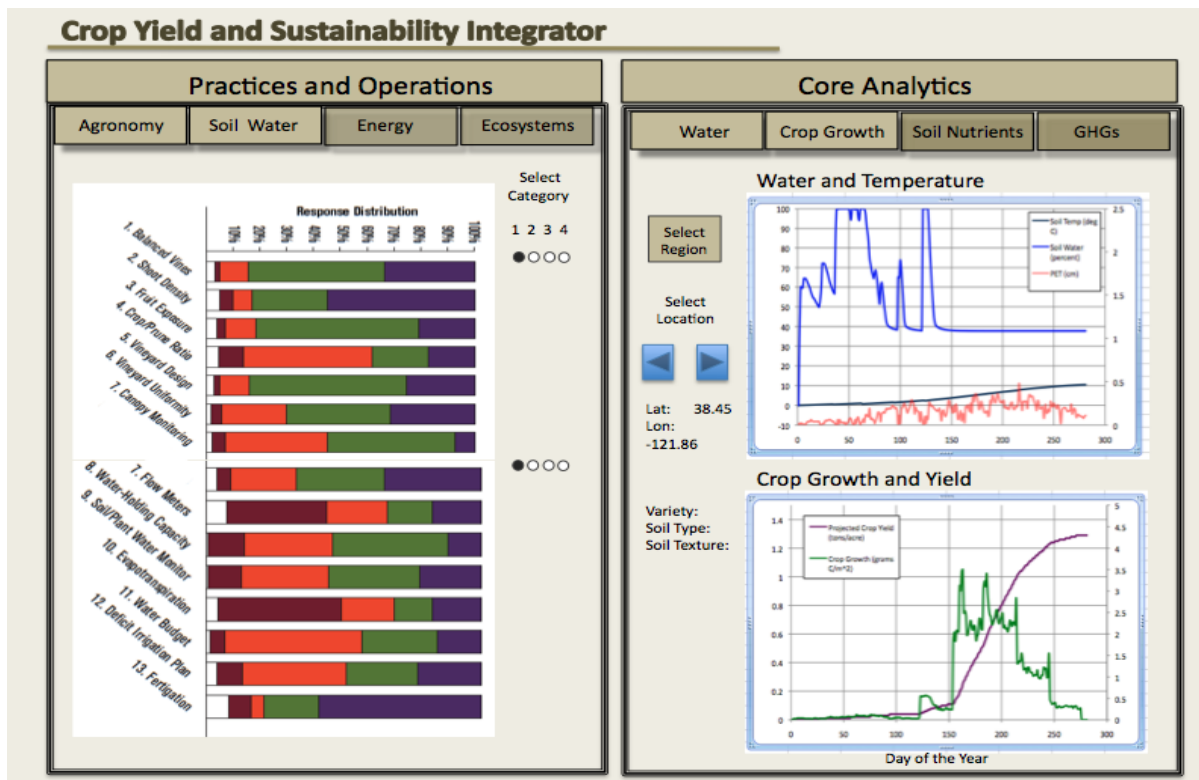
Crop Yield and Sustainability Integrator

Practices and Operations

Agronomy | Soil Water | Energy | Ecosystems

Select Category

1 2 3 4

Response Distribution

10% 20% 30% 40% 50% 60% 70% 80% 90% 100%

1. Balanced Vines
2. Shoot Density
3. Fruit Exposure
4. Crop/Prune Ratio
5. Vineyard Design
6. Vineyard Uniformity
7. Canopy Monitoring

8. Flow Meters
9. Water-Holding Capacity
9. Soil/Plant Water Monitor
10. Evapotranspiration
11. Water Budget
12. Deficit Irrigation Plan
13. Fertigation

Core Analytics

Water | Crop Growth | Soil Nutrients | GHGs

Water and Temperature

Select Region

Select Location

Lat: 38.45
Lon: -121.86

Soil Temp (deg C)
Soil Water (percent)
PET (cm)

100 90 80 70 60 50 40 30 20 10 0 -10

2.5 2 1.5 1 0.5 0

0 50 100 150 200 250 300

Crop Growth and Yield

Variety:
Soil Type:
Soil Texture:

Projected Crop Yield (tons/acre)
Crop Growth (grams C/m^2)

1.4 1.2 1 0.8 0.6 0.4 0.2 0

5 4.5 4 3.5 3 2.5 2 1.5 1 0.5 0

0 50 100 150 200 250 300

Day of the Year